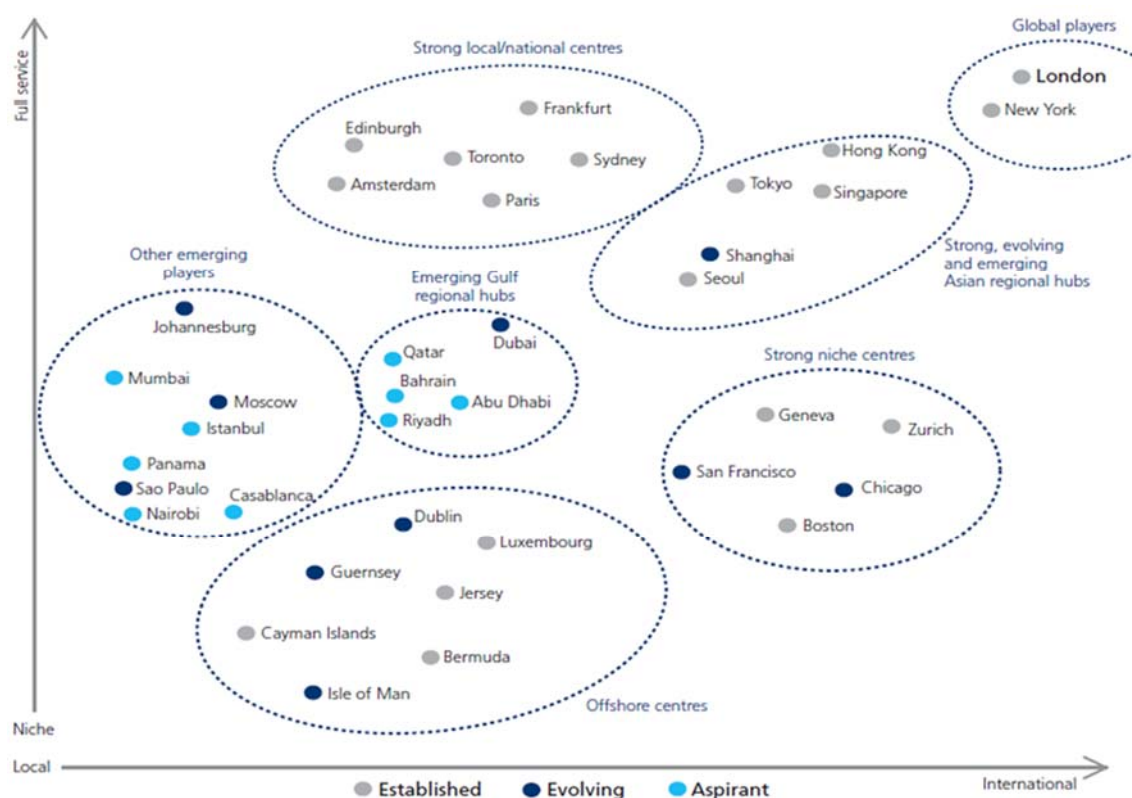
Full service

Strong local/national centres

Global players

London
New York

Frankfurt
Edinburgh
Toronto
Sydney
Amsterdam
Paris

Hong Kong
Tokyo
Singapore

Shanghai
Seoul

Strong, evolving and emerging Asian regional hubs

Other emerging players

Emerging Gulf regional hubs

Johannesburg
Dubai
Qatar
Bahrain
Abu Dhabi
Riyadh
Mumbai
Moscow
Istanbul
Panama
Sao Paulo
Casablanca
Nairobi

Strong niche centres

Geneva
Zurich
San Francisco
Chicago
Boston

Dublin
Luxembourg
Guernsey
Jersey
Cayman Islands
Bermuda
Isle of Man

Offshore centres

Niche

Local

International

Established
Evolving
Aspirant